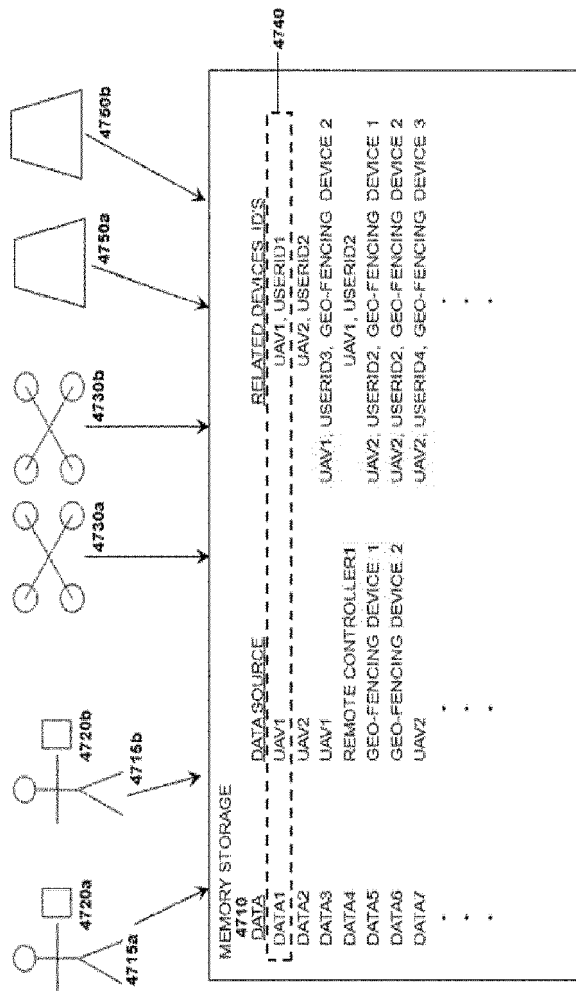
4720a
4715a
4720b
4715b
4730a
4730b
4750a
4750b
4740

MEMORY STORAGE
4710

| DATA | DATA SOURCE | RELATED DEVICES IDS |
|---|---|---|
| DATA1 | UAV1 | UAV1, USERID1 |
| DATA2 | UAV2 | UAV2, USERID2 |
| DATA3 | UAV1 | UAV1, USERID3, GEO-FENCING DEVICE 2 |
| DATA4 | REMOTE CONTROLLER1 | UAV1, USERID2 |
| DATA5 | GEO-FENCING DEVICE 1 | UAV2, USERID2, GEO-FENCING DEVICE 1 |
| DATA6 | GEO-FENCING DEVICE 2 | UAV2, USERID2, GEO-FENCING DEVICE 2 |
| DATA7 | UAV2 | UAV2, USERID4, GEO-FENCING DEVICE 3 |
| ⋮ | ⋮ | ⋮ |